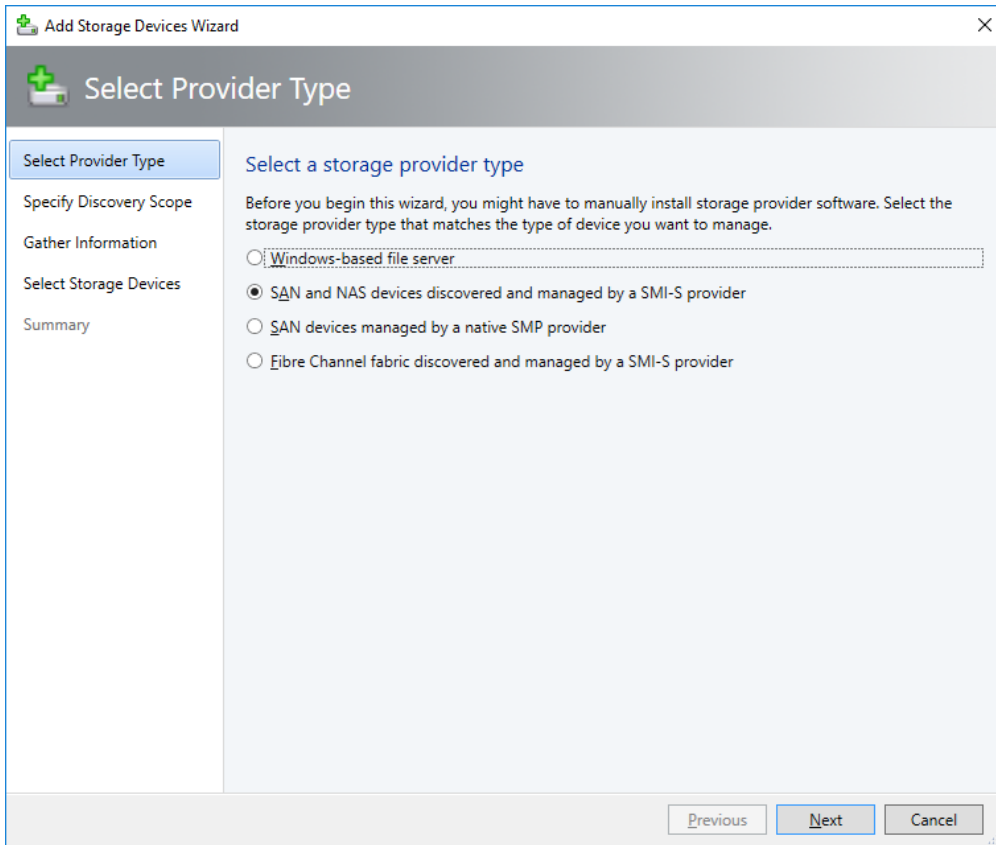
Add Storage Devices Wizard

Select Provider Type

Select Provider Type
Specify Discovery Scope
Gather Information
Select Storage Devices
Summary

Select a storage provider type

Before you begin this wizard, you might have to manually install storage provider software. Select the storage provider type that matches the type of device you want to manage.

Windows-based file server
SAN and NAS devices discovered and managed by a SMI-S provider
SAN devices managed by a native SMP provider
Fibre Channel fabric discovered and managed by a SMI-S provider

Previous Next Cancel